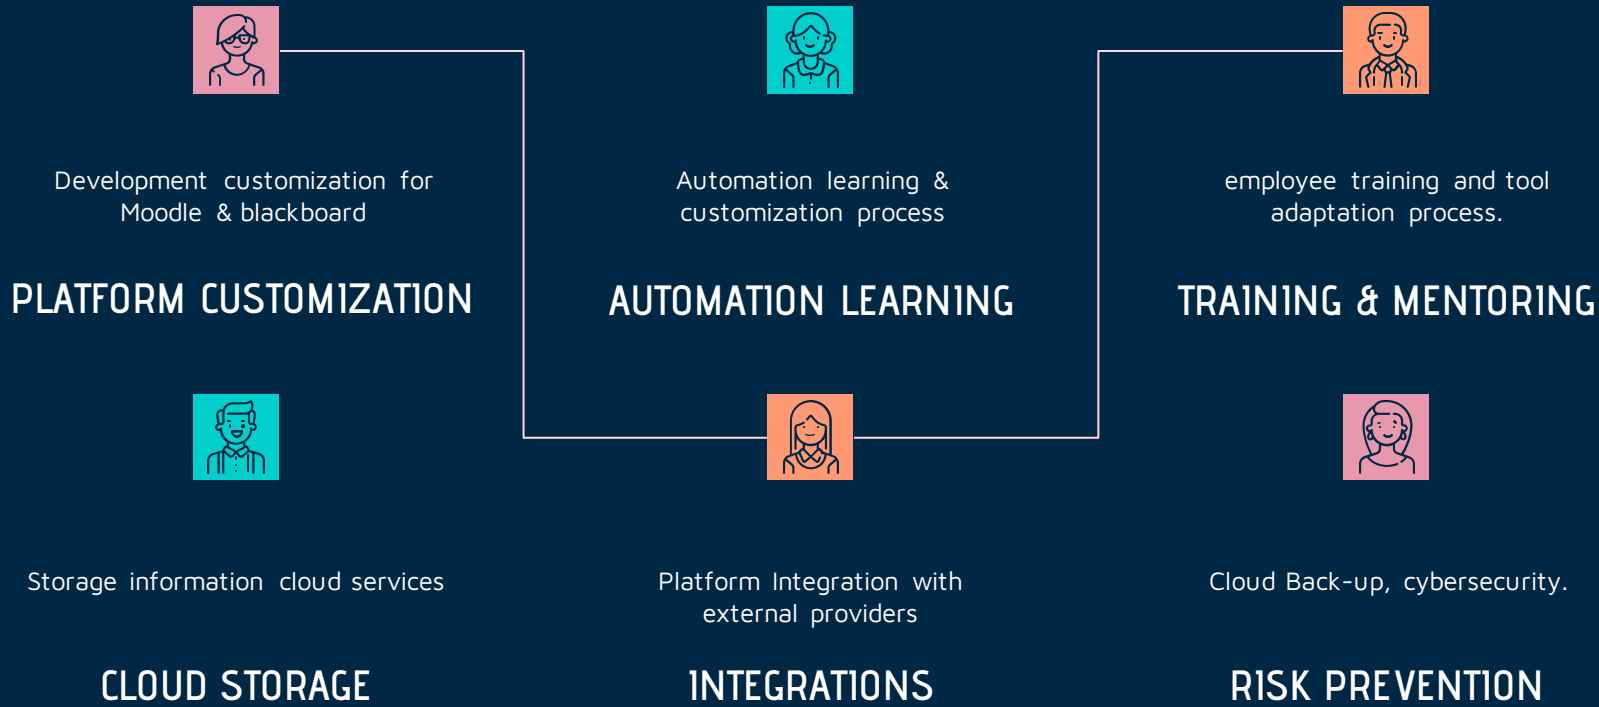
Development customization for Moodle & blackboard

PLATFORM CUSTOMIZATION

Automation learning & customization process

AUTOMATION LEARNING

employee training and tool adaptation process.

TRAINING & MENTORING

Storage information cloud services

CLOUD STORAGE

Platform Integration with external providers

INTEGRATIONS

Cloud Back-up, cybersecurity.

RISK PREVENTION